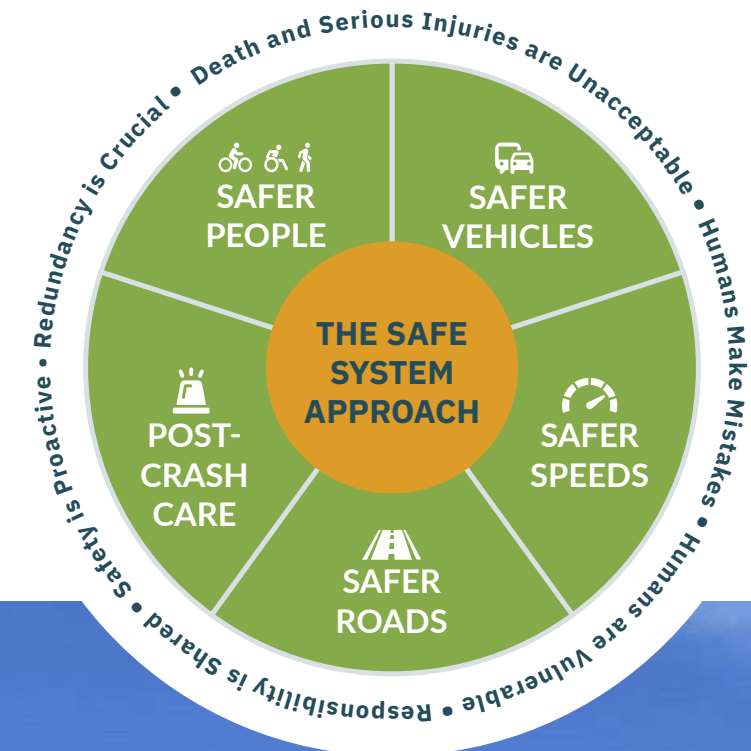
Death and Serious Injuries are Unacceptable • Humans Make Mistakes • Humans are Vulnerable • Responsibility is Shared • Safety is Proactive • Redundancy is Crucial •

SAFER PEOPLE

SAFER VEHICLES

THE SAFE SYSTEM APPROACH

POST-CRASH CARE

SAFER SPEEDS

SAFER ROADS